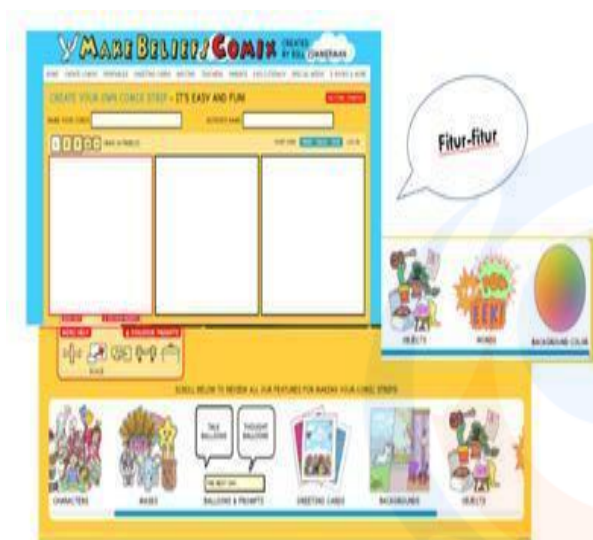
MAKE BELIEFS COMIX CREATED BY BILL ZIMMERMAN

CREATE YOUR OWN COMIC STRIP - IT'S EASY AND FUN

Fitur-fitur

OBJECTS

WORDS

EEK!

BACKGROUND COLOR

SCROLL BELOW TO REVIEW ALL OUR FEATURES FOR MAKING YOUR COMIC STRIPS

CHARACTERS

MASKS

TALK BALLOONS

THOUGHT BALLOONS

BALLOONS & PROMPTS

GREETING CARDS

BACKGROUNDS

OBJECTS